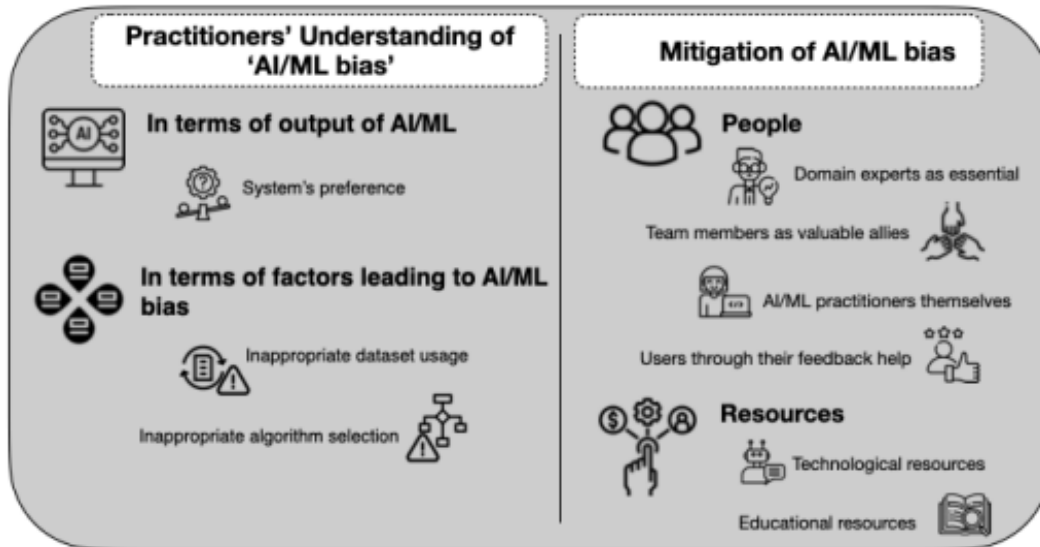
Practitioners' Understanding of 'AI/ML bias'

AI

In terms of output of AI/ML

System's preference

In terms of factors leading to AI/ML bias

Inappropriate dataset usage

Inappropriate algorithm selection

Mitigation of AI/ML bias

People

Domain experts as essential

Team members as valuable allies

AI/ML practitioners themselves

Users through their feedback help

Resources

Technological resources

Educational resources